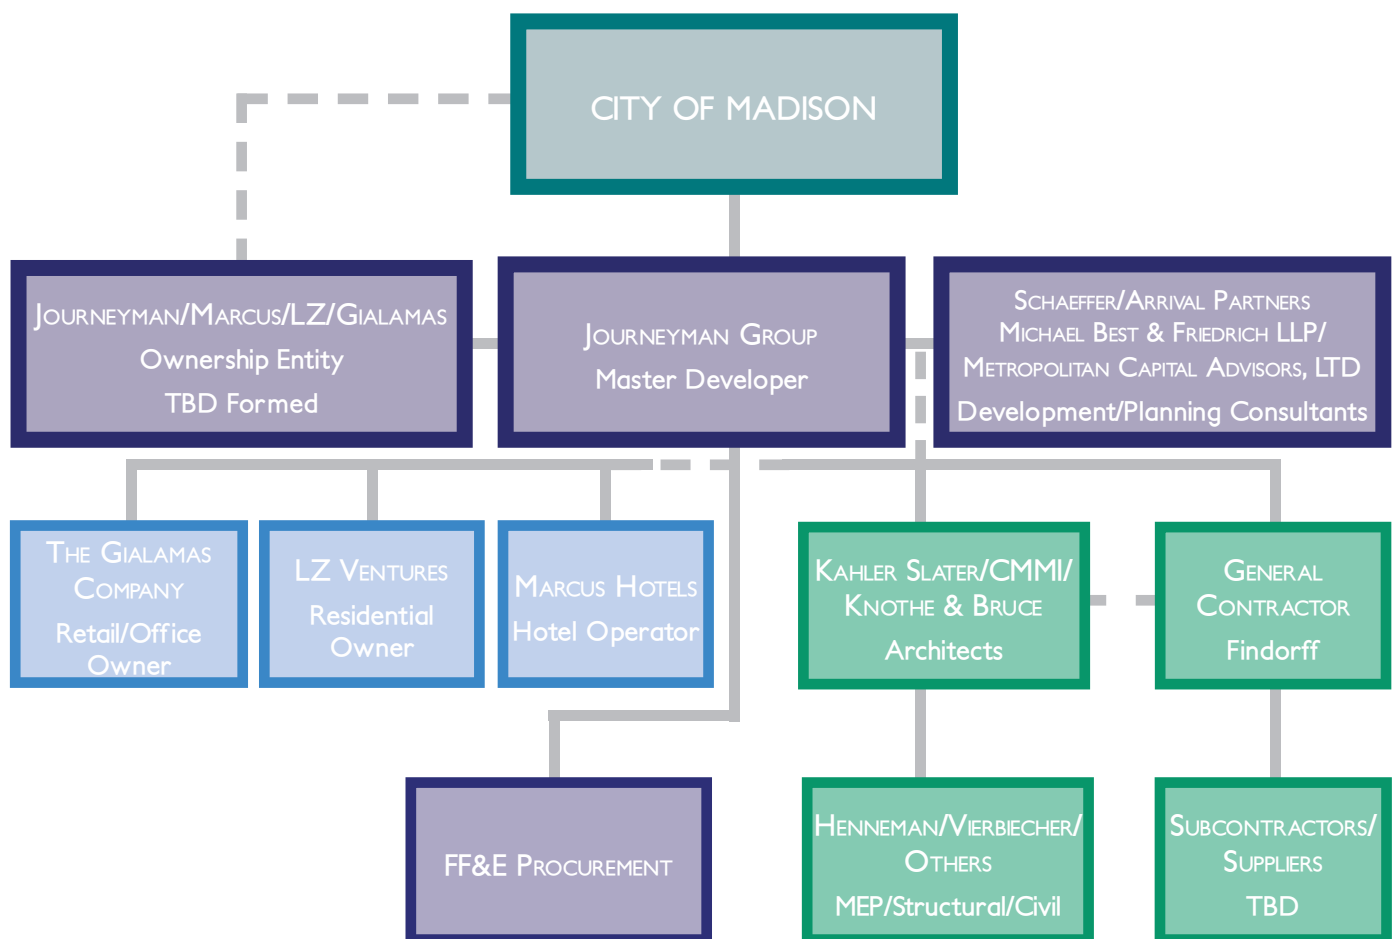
CITY OF MADISON

Journeyman/Marcus/LZ/Gialamas
Ownership Entity
TBD Formed

Journeyman Group
Master Developer

Schaeffer/Arrival Partners
Michael Best & Friedrich LLP/
Metropolitan Capital Advisors, LTD
Development/Planning Consultants

The Gialamas Company
Retail/Office Owner

LZ Ventures
Residential Owner

Marcus Hotels
Hotel Operator

Kahler Slater/CMMI/
Knothe & Bruce
Architects

General Contractor
Findorff

FF&E Procurement

Henneman/Vierbiecher/
Others
MEP/Structural/Civil

Subcontractors/
Suppliers
TBD